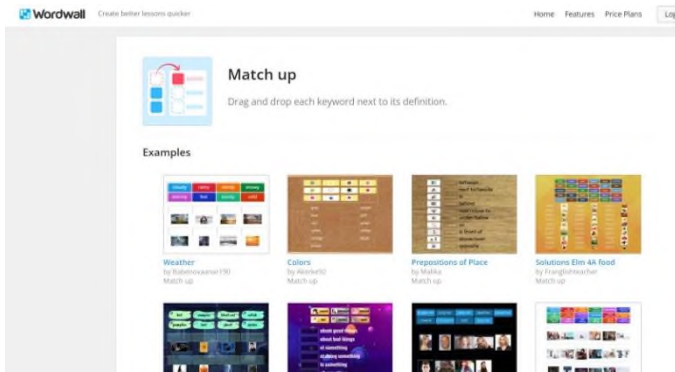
Wordwall Create better lessons quicker

Home Features Price Plans Lo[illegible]

Match up

Drag and drop each keyword next to its definition.

Examples

cloudy rainy sunny snowy
stormy hot windy cold

Weather
by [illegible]
Match up

Colors
by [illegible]
Match up

Prepositions of Place
by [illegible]
Match up

Solutions Elm 4A food
by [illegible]
Match up

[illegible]